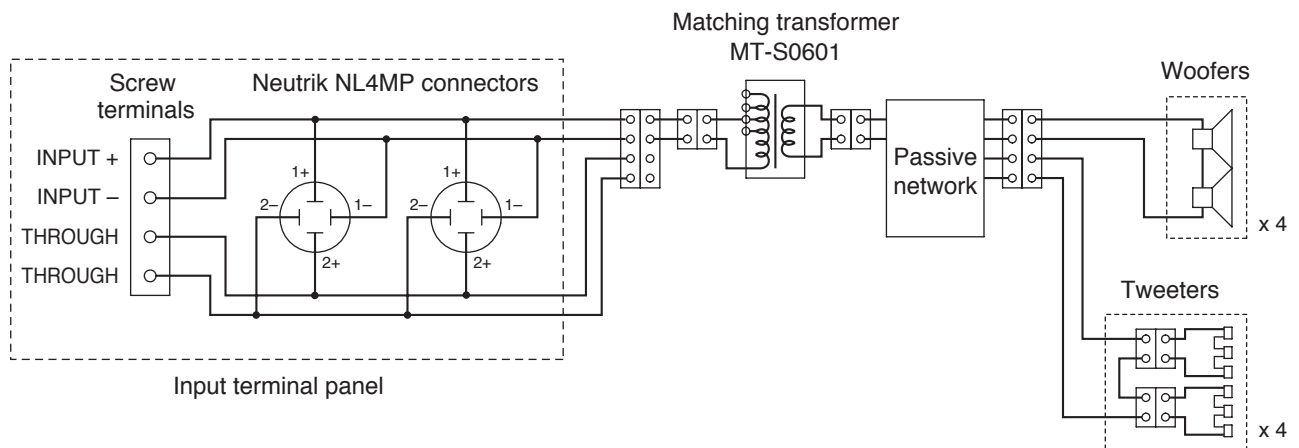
Matching transformer
MT-S0601

Screw terminals

Neutrik NL4MP connectors

Woofers

INPUT +

INPUT –

THROUGH

THROUGH

1+

2–

1–

2+

1+

2–

1–

2+

Passive network

x 4

Tweeters

x 4

Input terminal panel